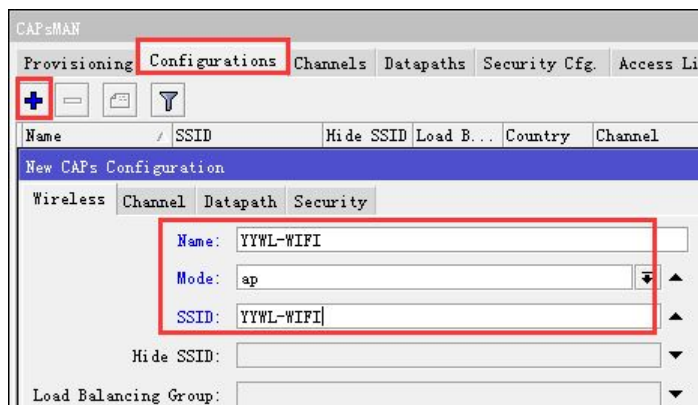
CAPsMAN

Provisioning | Configurations | Channels | Datapaths | Security Cfg. | Access Li

| Name | / SSID | Hide SSID | Load B... | Country | Channel |
|---|---|---|---|---|---|

New CAPs Configuration

Wireless | Channel | Datapath | Security

Name: YYWL-WIFI

Mode: ap

SSID: YYWL-WIFI

Hide SSID:

Load Balancing Group: